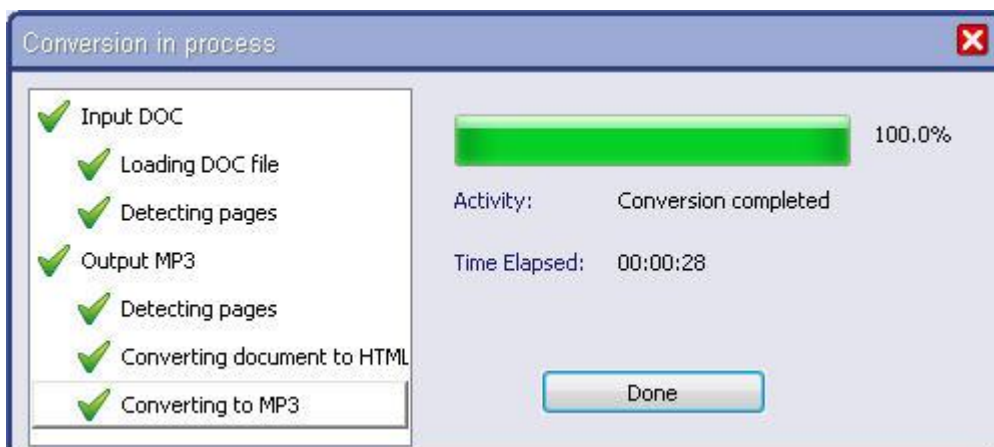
Conversion in process

Input DOC
Loading DOC file
Detecting pages
Output MP3
Detecting pages
Converting document to HTML
Converting to MP3

100.0%

Activity: Conversion completed

Time Elapsed: 00:00:28

Done